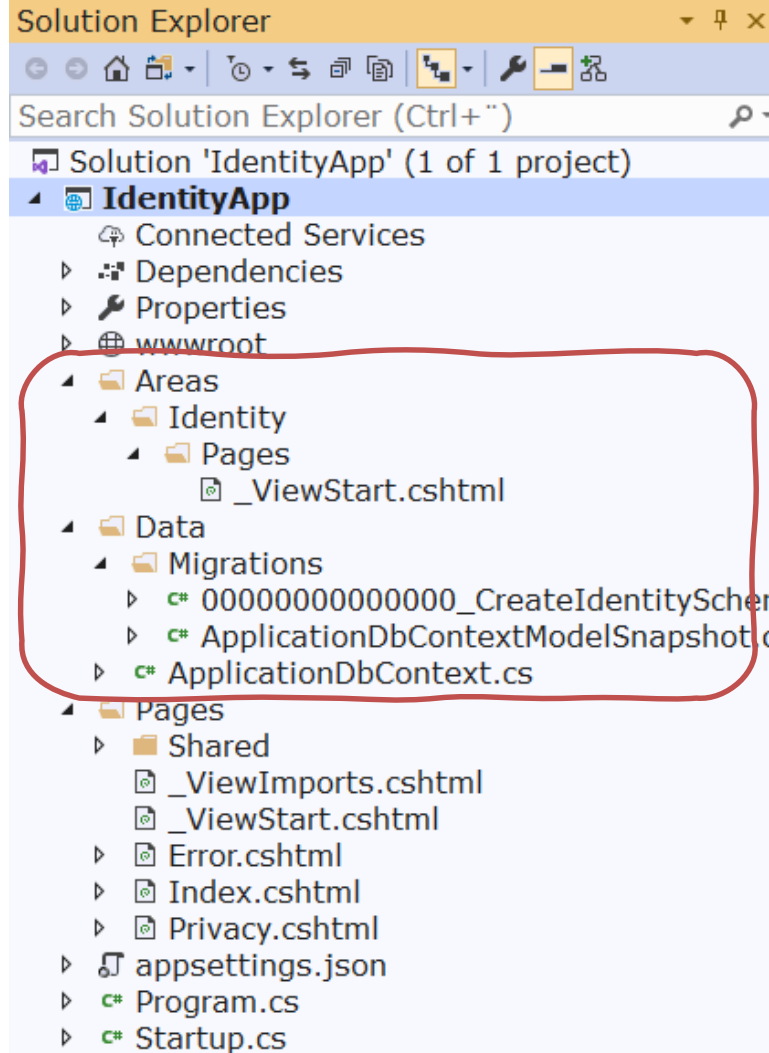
Solution Explorer

Search Solution Explorer (Ctrl+¨)

Solution 'IdentityApp' (1 of 1 project)
IdentityApp
Connected Services
Dependencies
Properties
wwwroot
Areas
Identity
Pages
_ViewStart.cshtml
Data
Migrations
00000000000000_CreateIdentitySchem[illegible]
ApplicationDbContextModelSnapshot.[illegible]
ApplicationDbContext.cs
Pages
Shared
_ViewImports.cshtml
_ViewStart.cshtml
Error.cshtml
Index.cshtml
Privacy.cshtml
appsettings.json
Program.cs
Startup.cs